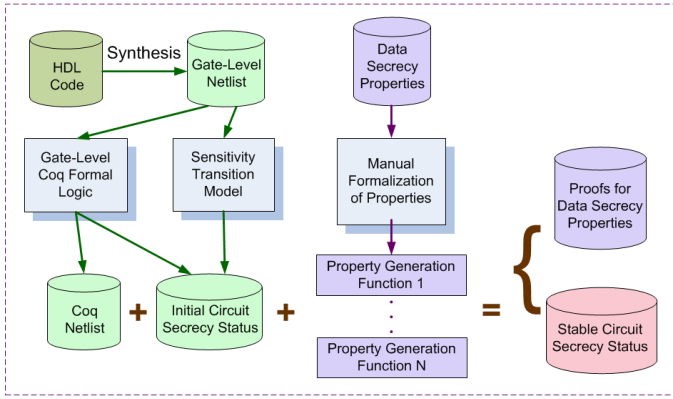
HDL Code

Synthesis

Gate-Level Netlist

Data Secrecy Properties

Gate-Level Coq Formal Logic

Sensitivity Transition Model

Manual Formalization of Properties

Proofs for Data Secrecy Properties

Property Generation Function 1

Coq Netlist

+

Initial Circuit Secrecy Status

+

=

Property Generation Function N

Stable Circuit Secrecy Status